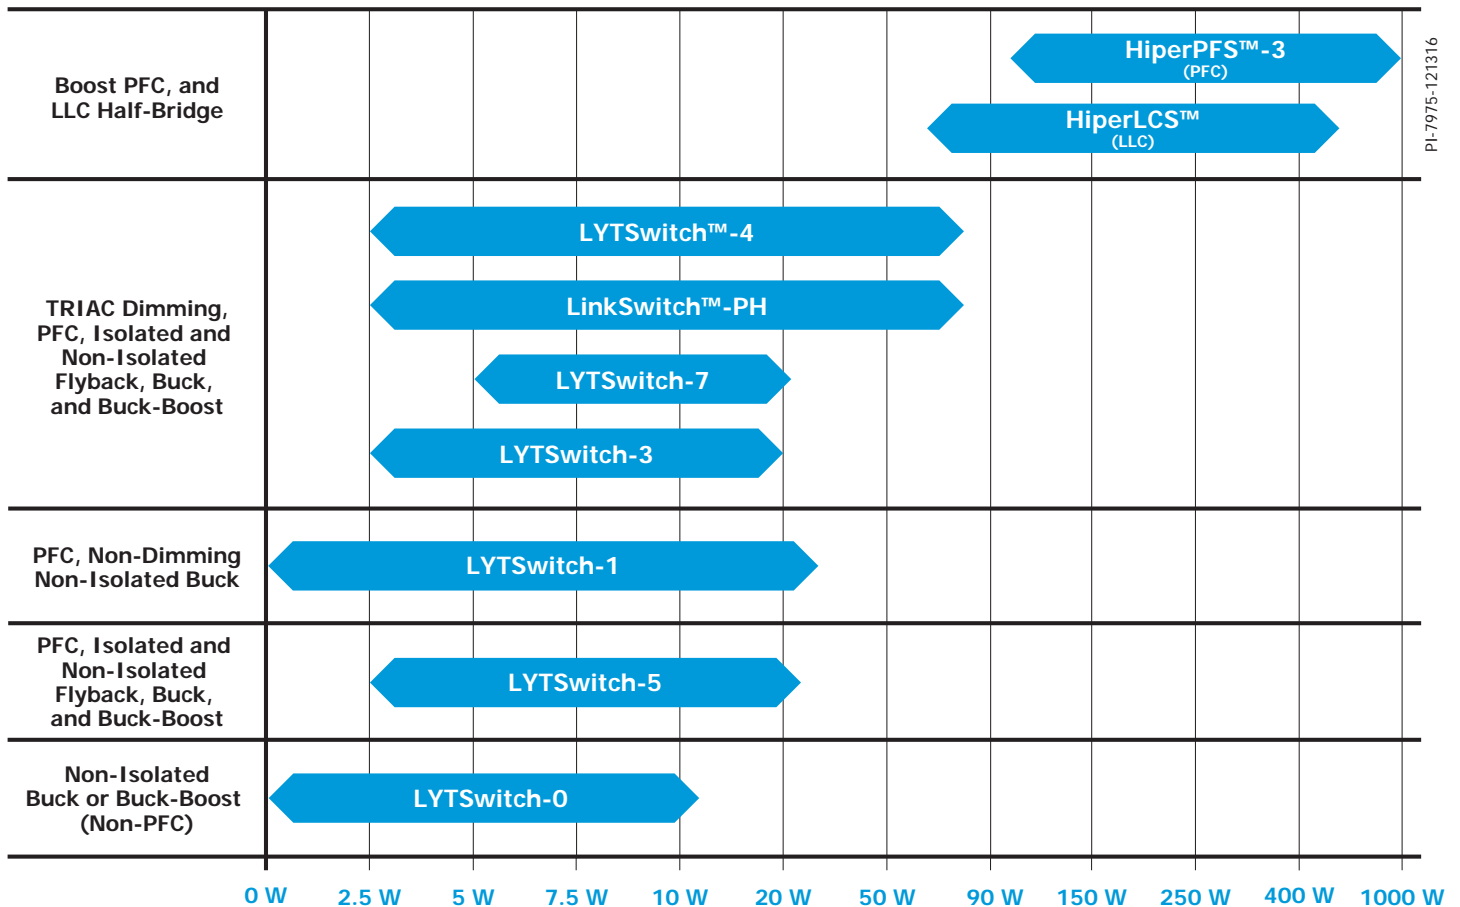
Boost PFC, and LLC Half-Bridge

HiperPFS™-3
(PFC)

HiperLCS™
(LLC)

PI-7975-121316

TRIAC Dimming, PFC, Isolated and Non-Isolated Flyback, Buck, and Buck-Boost

LYTSwitch™-4

LinkSwitch™-PH

LYTSwitch-7

LYTSwitch-3

PFC, Non-Dimming Non-Isolated Buck

LYTSwitch-1

PFC, Isolated and Non-Isolated Flyback, Buck, and Buck-Boost

LYTSwitch-5

Non-Isolated Buck or Buck-Boost (Non-PFC)

LYTSwitch-0

0 W 2.5 W 5 W 7.5 W 10 W 20 W 50 W 90 W 150 W 250 W 400 W 1000 W